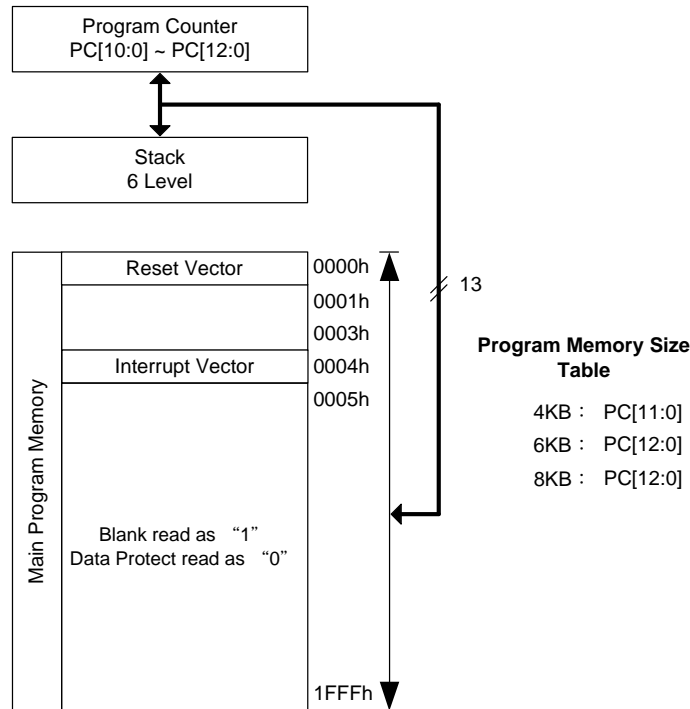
Program Counter
PC[10:0] ~ PC[12:0]

Stack
6 Level

13

Main Program Memory

Reset Vector
0000h
0001h
0003h
Interrupt Vector
0004h
0005h

Blank read as “1”
Data Protect read as “0”

1FFFh

Program Memory Size Table

4KB： PC[11:0]
6KB： PC[12:0]
8KB： PC[12:0]